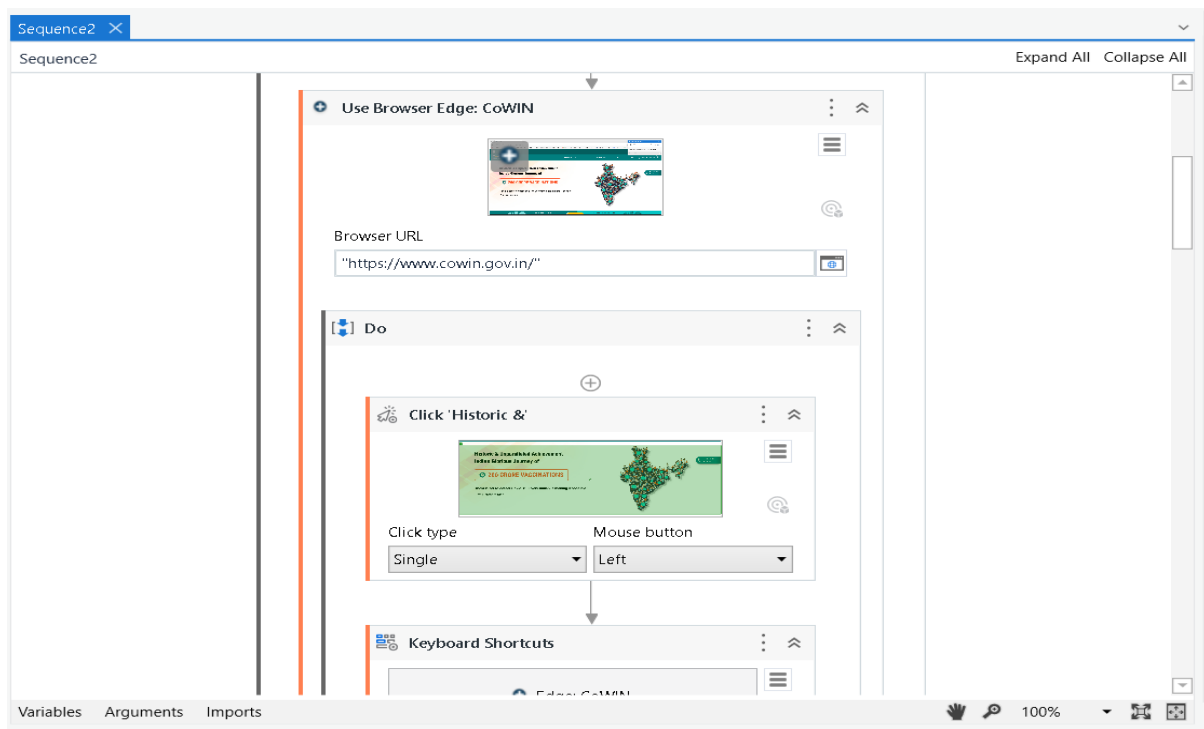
Sequence2

Sequence2

Expand All Collapse All

Use Browser Edge: CoWIN

Browser URL

"https://www.cowin.gov.in/"

Do

Click 'Historic &'

200 CRORE VACCINATIONS

Click type

Single

Mouse button

Left

Keyboard Shortcuts

Edge: CoWIN

Variables Arguments Imports

100%